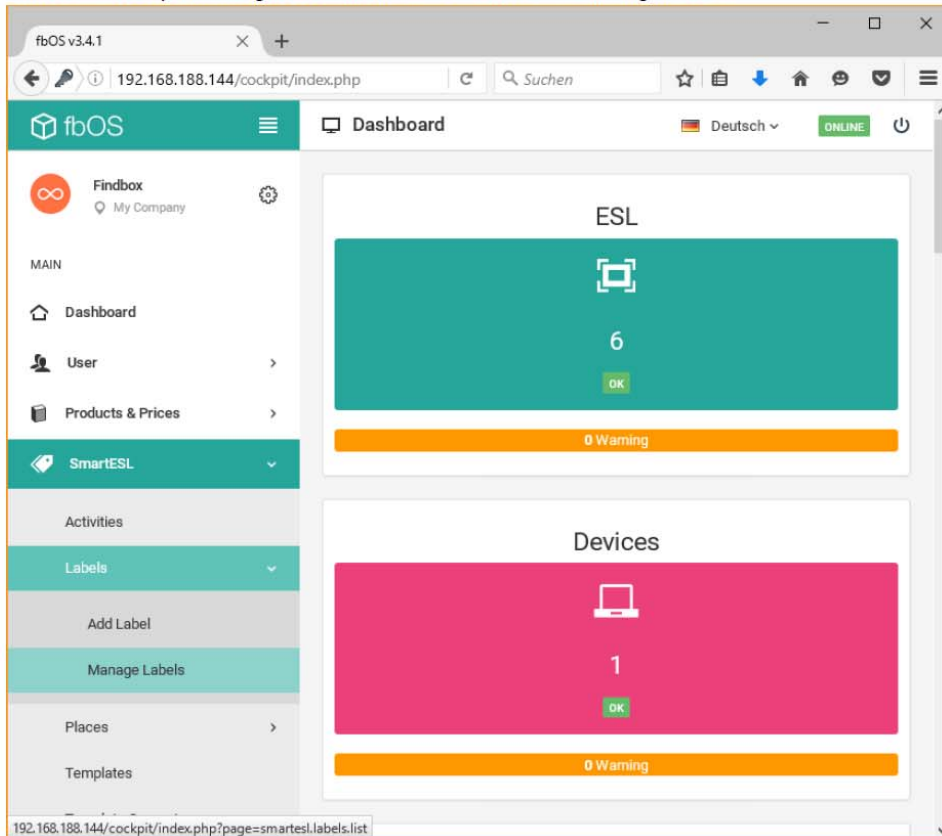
fbOS v3.4.1

192.168.188.144/cockpit/index.php

Suchen

fbOS

Dashboard

Deutsch

ONLINE

Findbox
My Company

MAIN

Dashboard

User

Products & Prices

SmartESL

Activities

Labels

Add Label

Manage Labels

Places

Templates

ESL

6

OK

0 Warning

Devices

1

OK

0 Warning

192.168.188.144/cockpit/index.php?page=smartesl.labels.list